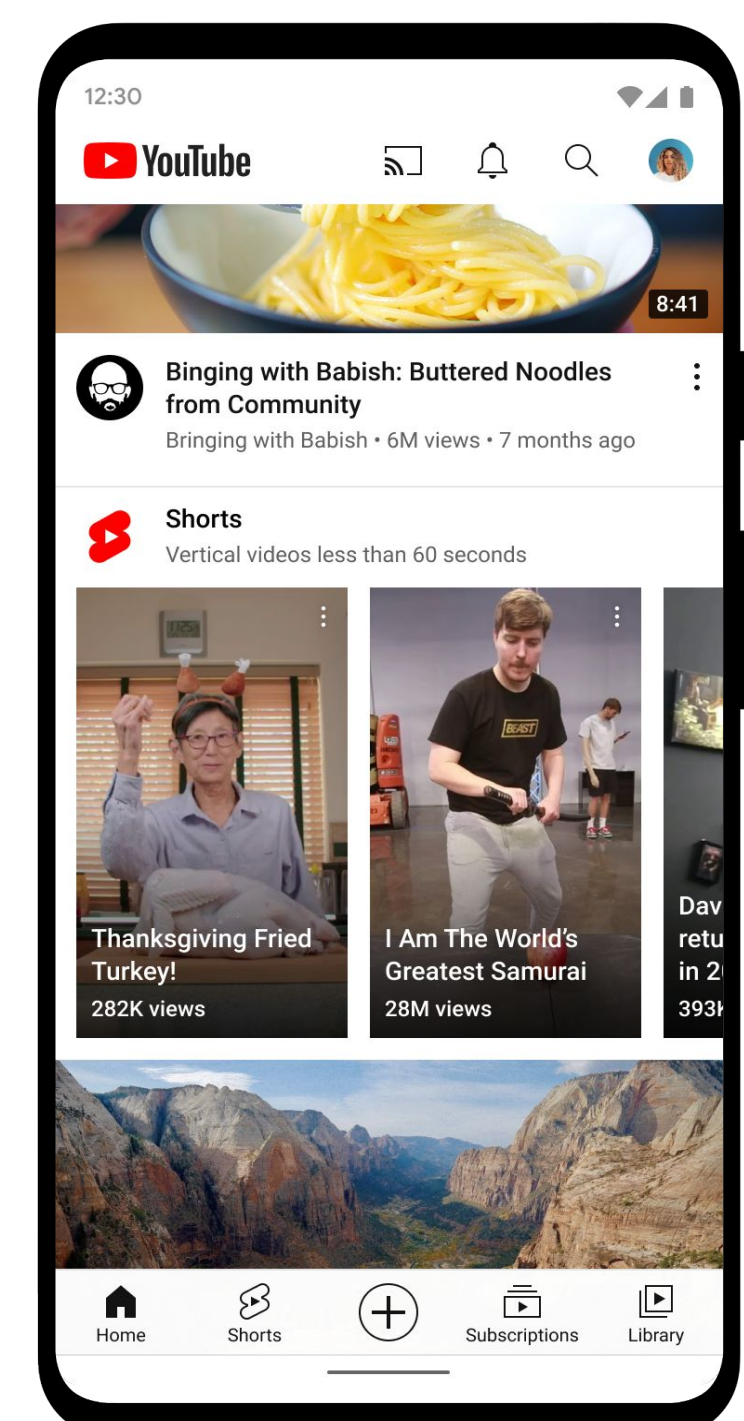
12:30

YouTube

8:41

Binging with Babish: Buttered Noodles from Community

Bringing with Babish • 6M views • 7 months ago

Shorts

Vertical videos less than 60 seconds

Thanksgiving Fried Turkey!

282K views

BEAST

I Am The World's Greatest Samurai

28M views

Dav retu in 2

393k

Home

Shorts

Subscriptions

Library